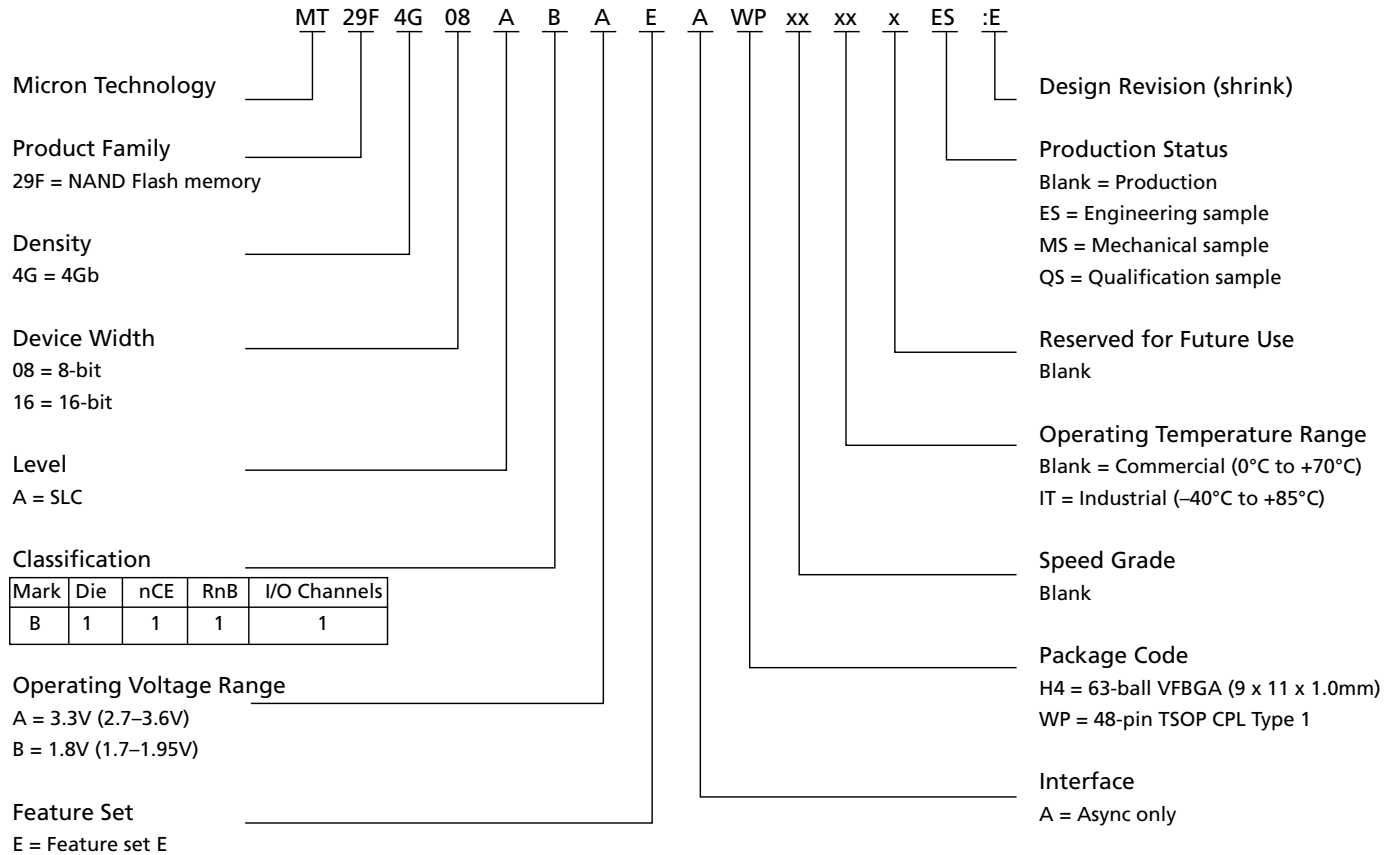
MT 29F 4G 08 A B A E A WP xx xx x ES :E

Micron Technology

Product Family
29F = NAND Flash memory

Density
4G = 4Gb

Device Width
08 = 8-bit
16 = 16-bit

Level
A = SLC

Classification

| Mark | Die | nCE | RnB | I/O Channels |
|---|---|---|---|---|
| B | 1 | 1 | 1 | 1 |

Operating Voltage Range
A = 3.3V (2.7–3.6V)
B = 1.8V (1.7–1.95V)

Feature Set
E = Feature set E

Design Revision (shrink)

Production Status
Blank = Production
ES = Engineering sample
MS = Mechanical sample
QS = Qualification sample

Reserved for Future Use
Blank

Operating Temperature Range
Blank = Commercial (0°C to +70°C)
IT = Industrial (–40°C to +85°C)

Speed Grade
Blank

Package Code
H4 = 63-ball VFBGA (9 x 11 x 1.0mm)
WP = 48-pin TSOP CPL Type 1

Interface
A = Async only